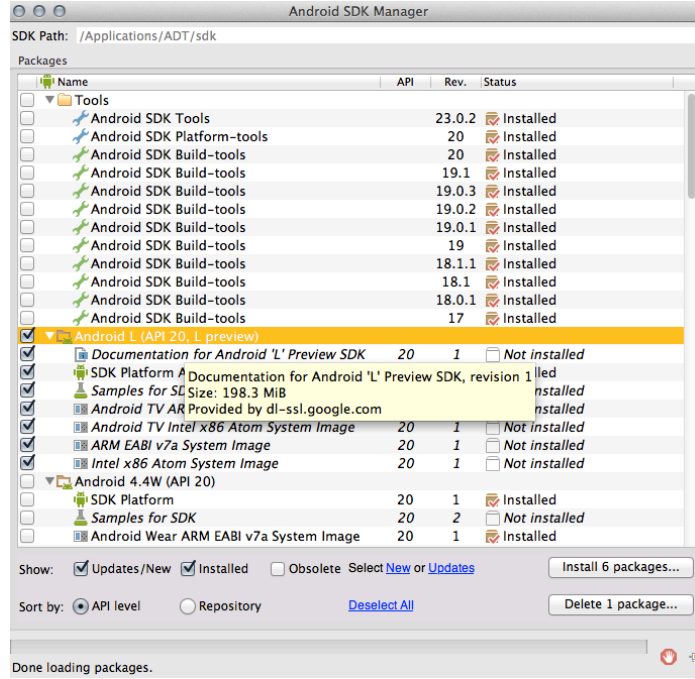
Android SDK Manager

SDK Path: /Applications/ADT/sdk

Packages

| Name | API | Rev. | Status |
|---|---|---|---|
| Tools | | | |
| Android SDK Tools | | 23.0.2 | Installed |
| Android SDK Platform-tools | | 20 | Installed |
| Android SDK Build-tools | | 20 | Installed |
| Android SDK Build-tools | | 19.1 | Installed |
| Android SDK Build-tools | | 19.0.3 | Installed |
| Android SDK Build-tools | | 19.0.2 | Installed |
| Android SDK Build-tools | | 19.0.1 | Installed |
| Android SDK Build-tools | | 19 | Installed |
| Android SDK Build-tools | | 18.1.1 | Installed |
| Android SDK Build-tools | | 18.1 | Installed |
| Android SDK Build-tools | | 18.0.1 | Installed |
| Android SDK Build-tools | | 17 | Installed |
| Android L (API 20, L preview) | | | |
| Documentation for Android 'L' Preview SDK | 20 | 1 | Not installed |
| SDK Platform A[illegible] | | | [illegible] |
| Samples for SD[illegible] | | | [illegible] |
| Android TV AR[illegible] | | | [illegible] |
| Android TV Intel x86 Atom System Image | 20 | 1 | Not installed |
| ARM EABI v7a System Image | 20 | 1 | Not installed |
| Intel x86 Atom System Image | 20 | 1 | Not installed |
| Android 4.4W (API 20) | | | |
| SDK Platform | 20 | 1 | Installed |
| Samples for SDK | 20 | 2 | Not installed |
| Android Wear ARM EABI v7a System Image | 20 | 1 | Installed |

Documentation for Android 'L' Preview SDK, revision 1
Size: 198.3 MiB
Provided by dl-ssl.google.com

Show: Updates/New Installed Obsolete Select New or Updates
Install 6 packages...

Sort by: API level Repository Deselect All
Delete 1 package...

Done loading packages.